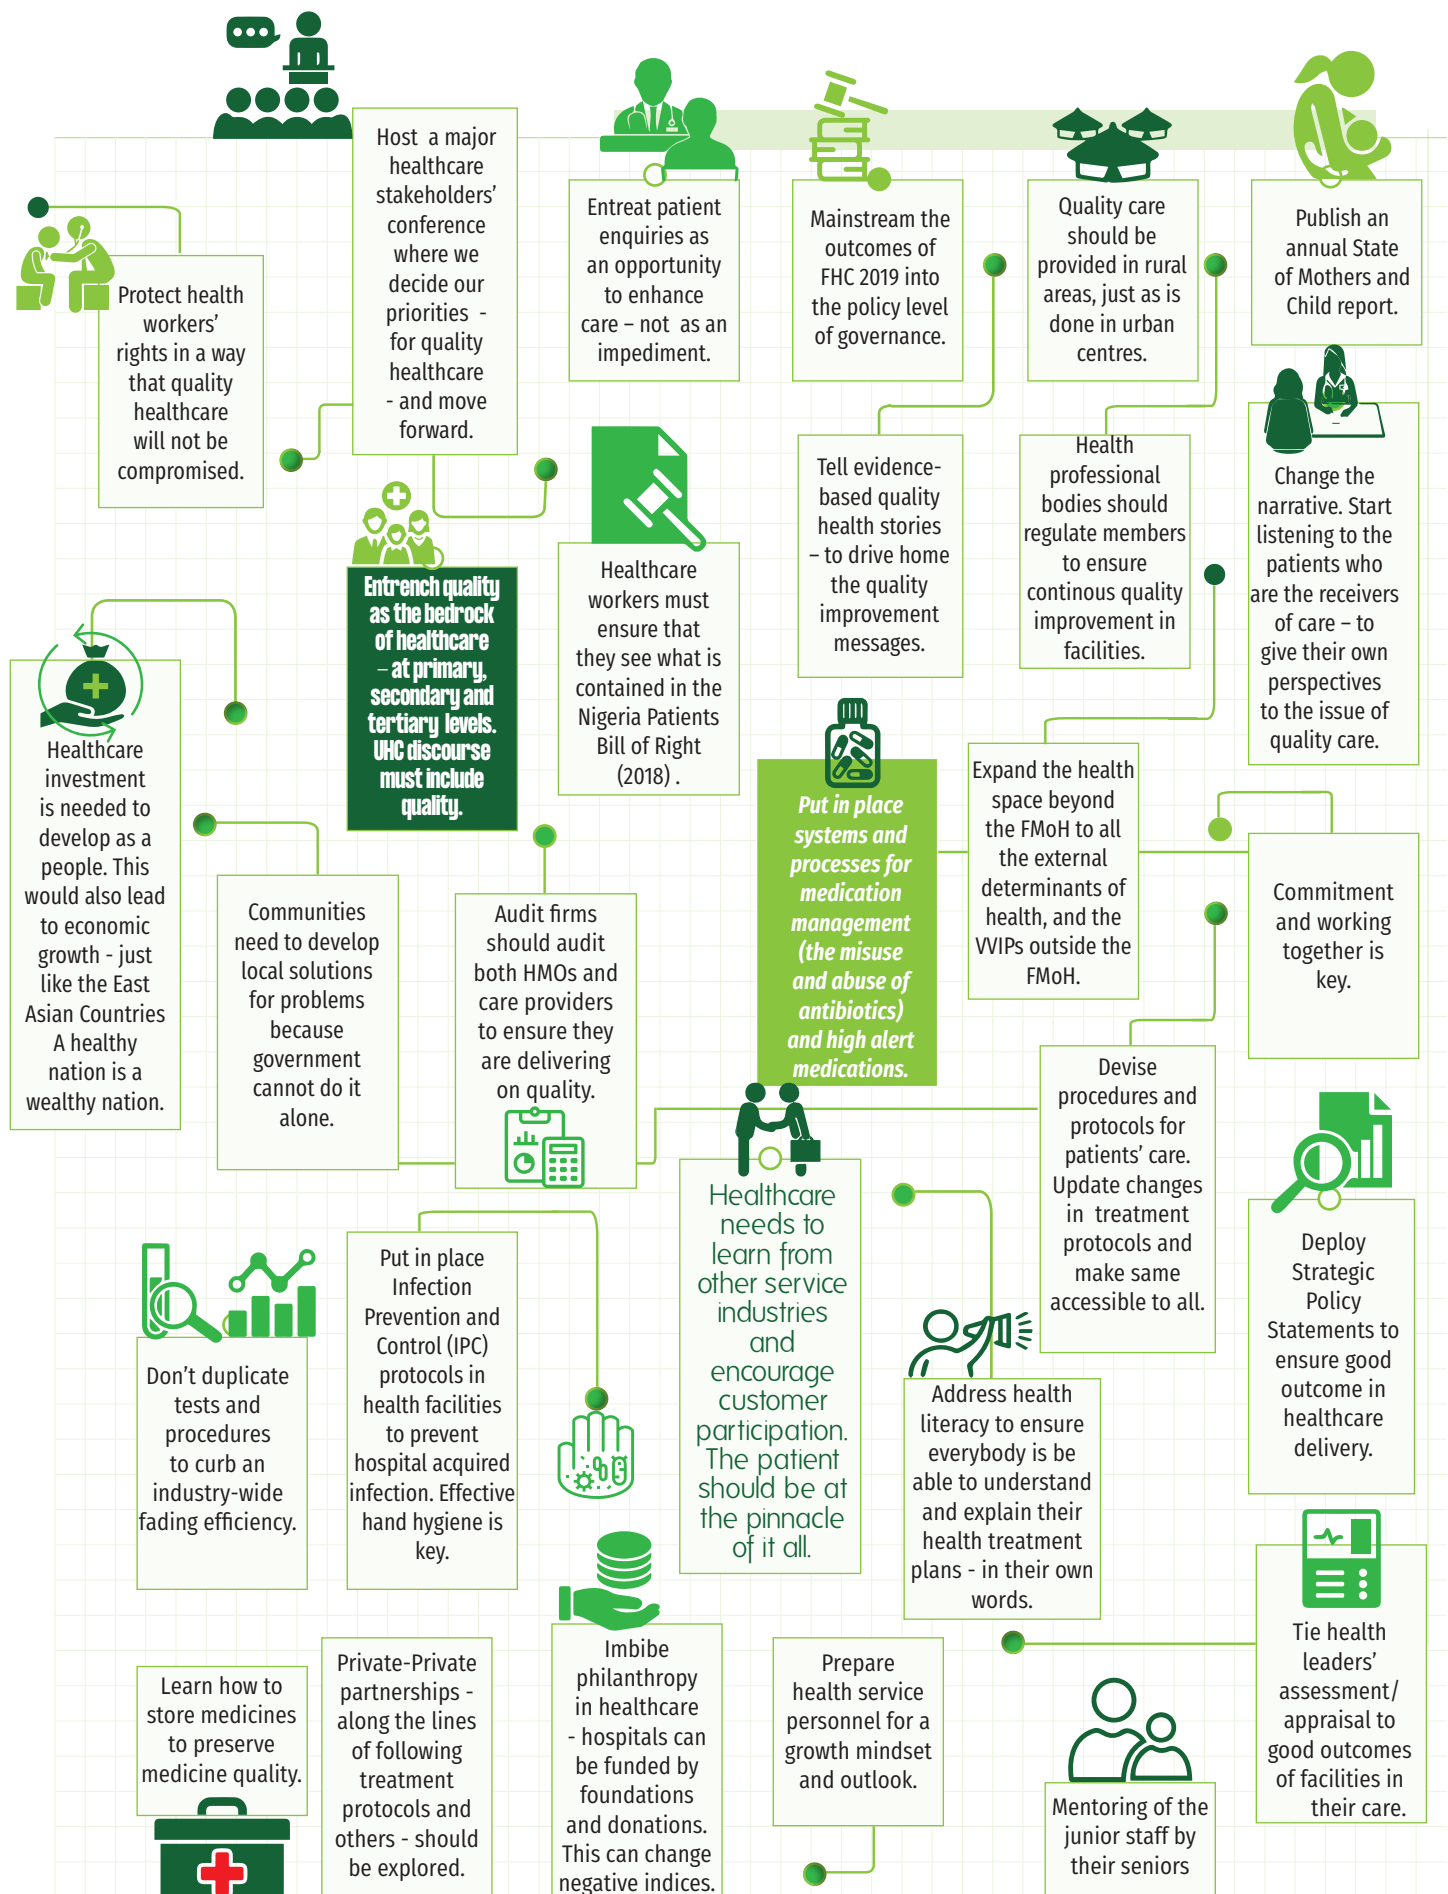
Host a major healthcare stakeholders' conference where we decide our priorities - for quality healthcare - and move forward.

Entreat patient enquiries as an opportunity to enhance care – not as an impediment.

Mainstream the outcomes of FHC 2019 into the policy level of governance.

Quality care should be provided in rural areas, just as is done in urban centres.

Publish an annual State of Mothers and Child report.

Protect health workers' rights in a way that quality healthcare will not be compromised.

Entrench quality as the bedrock of healthcare – at primary, secondary and tertiary levels. UHC discourse must include quality.

Healthcare workers must ensure that they see what is contained in the Nigeria Patients Bill of Right (2018) .

Tell evidence-based quality health stories – to drive home the quality improvement messages.

Health professional bodies should regulate members to ensure continous quality improvement in facilities.

Change the narrative. Start listening to the patients who are the receivers of care – to give their own perspectives to the issue of quality care.

Healthcare investment is needed to develop as a people. This would also lead to economic growth - just like the East Asian Countries A healthy nation is a wealthy nation.

Put in place systems and processes for medication management (the misuse and abuse of antibiotics) and high alert medications.

Expand the health space beyond the FMoH to all the external determinants of health, and the VVIPs outside the FMoH.

Communities need to develop local solutions for problems because government cannot do it alone.

Audit firms should audit both HMOs and care providers to ensure they are delivering on quality.

Commitment and working together is key.

Devise procedures and protocols for patients' care. Update changes in treatment protocols and make same accessible to all.

Healthcare needs to learn from other service industries and encourage customer participation. The patient should be at the pinnacle of it all.

Deploy Strategic Policy Statements to ensure good outcome in healthcare delivery.

Don't duplicate tests and procedures to curb an industry-wide fading efficiency.

Put in place Infection Prevention and Control (IPC) protocols in health facilities to prevent hospital acquired infection. Effective hand hygiene is key.

Address health literacy to ensure everybody is be able to understand and explain their health treatment plans - in their own words.

Tie health leaders' assessment/ appraisal to good outcomes of facilities in their care.

Learn how to store medicines to preserve medicine quality.

Private-Private partnerships - along the lines of following treatment protocols and others - should be explored.

Imbibe philanthropy in healthcare - hospitals can be funded by foundations and donations. This can change negative indices.

Prepare health service personnel for a growth mindset and outlook.

Mentoring of the junior staff by their seniors